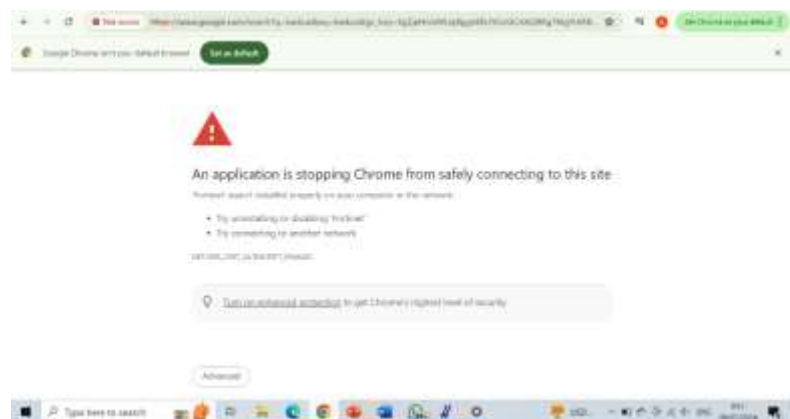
Not secure https://www.google.com/search?q=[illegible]

Set Chrome as your default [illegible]

Google Chrome isn't your default browser Set as default

An application is stopping Chrome from safely connecting to this site

"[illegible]" wasn't installed properly on your computer or the network:

• Try uninstalling or disabling "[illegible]"
• Try connecting to another network

NET::ERR_CERT_AUTHORITY_INVALID

Turn on enhanced protection to get Chrome's highest level of security

Advanced

Type here to search